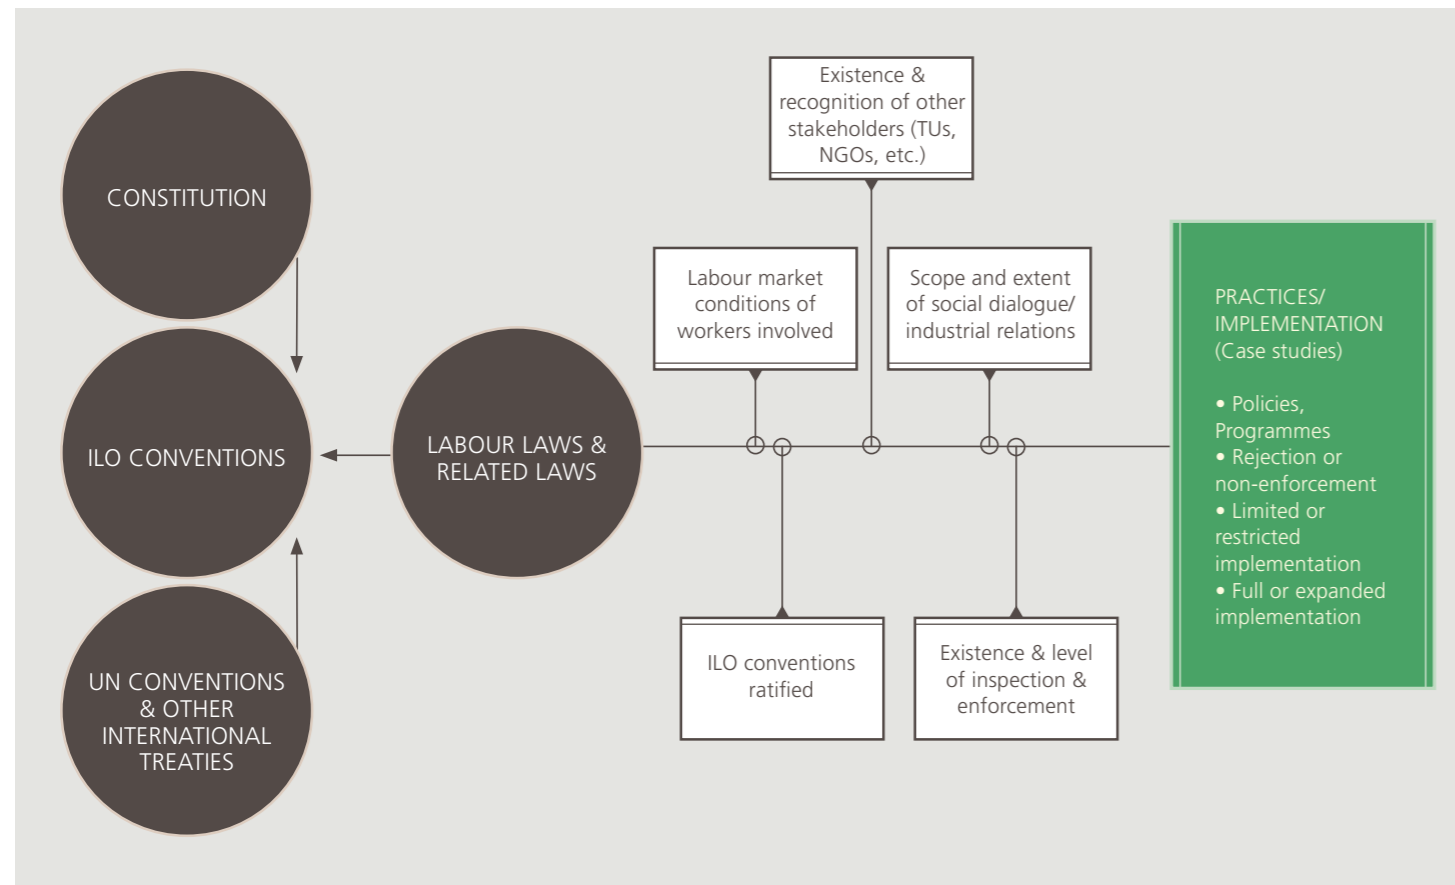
CONSTITUTION

ILO CONVENTIONS

UN CONVENTIONS & OTHER INTERNATIONAL TREATIES

LABOUR LAWS & RELATED LAWS

Existence & recognition of other stakeholders (TUs, NGOs, etc.)

Labour market conditions of workers involved

Scope and extent of social dialogue/ industrial relations

ILO conventions ratified

Existence & level of inspection & enforcement

PRACTICES/ IMPLEMENTATION (Case studies)

• Policies, Programmes
• Rejection or non-enforcement
• Limited or restricted implementation
• Full or expanded implementation